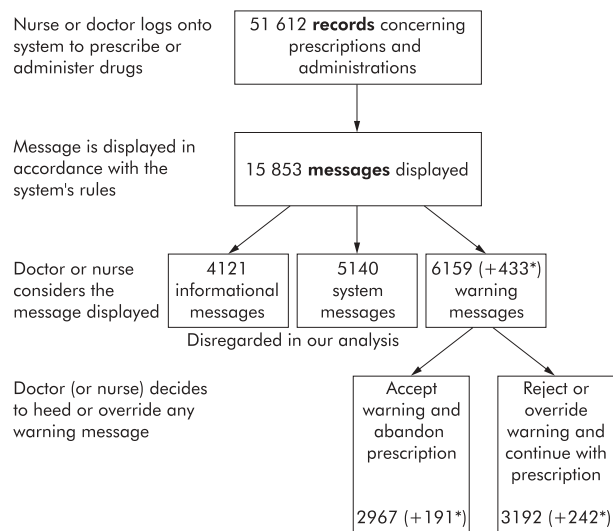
Nurse or doctor logs onto system to prescribe or administer drugs

51 612 **records** concerning prescriptions and administrations

Message is displayed in accordance with the system's rules

15 853 **messages** displayed

Doctor or nurse considers the message displayed

4121 informational messages

5140 system messages

6159 (+433*) warning messages

Disregarded in our analysis

Doctor (or nurse) decides to heed or override any warning message

Accept warning and abandon prescription

2967 (+191*)

Reject or override warning and continue with prescription

3192 (+242*)